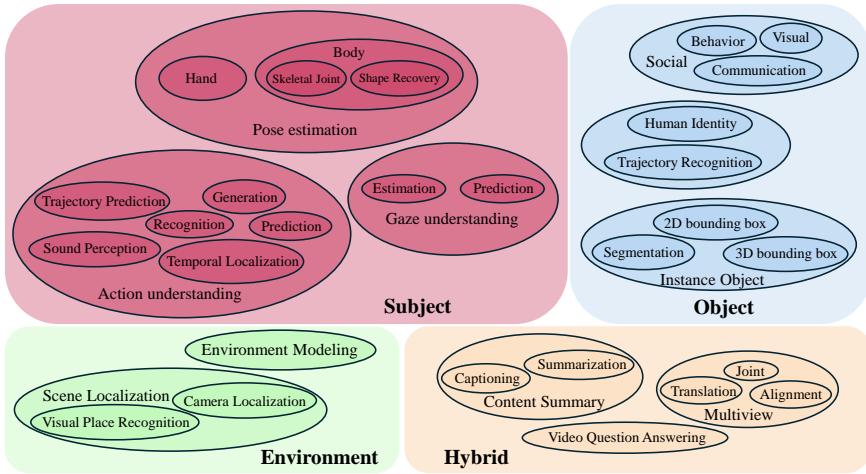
Body
Hand
Skeletal Joint
Shape Recovery
Pose estimation
Trajectory Prediction
Generation
Recognition
Prediction
Sound Perception
Temporal Localization
Action understanding
Estimation
Prediction
Gaze understanding
Subject

Behavior
Visual
Social
Communication
Human Identity
Trajectory Recognition
2D bounding box
Segmentation
3D bounding box
Instance Object
Object

Environment Modeling
Scene Localization
Camera Localization
Visual Place Recognition
Environment

Captioning
Summarization
Content Summary
Joint
Translation
Alignment
Multiview
Video Question Answering
Hybrid